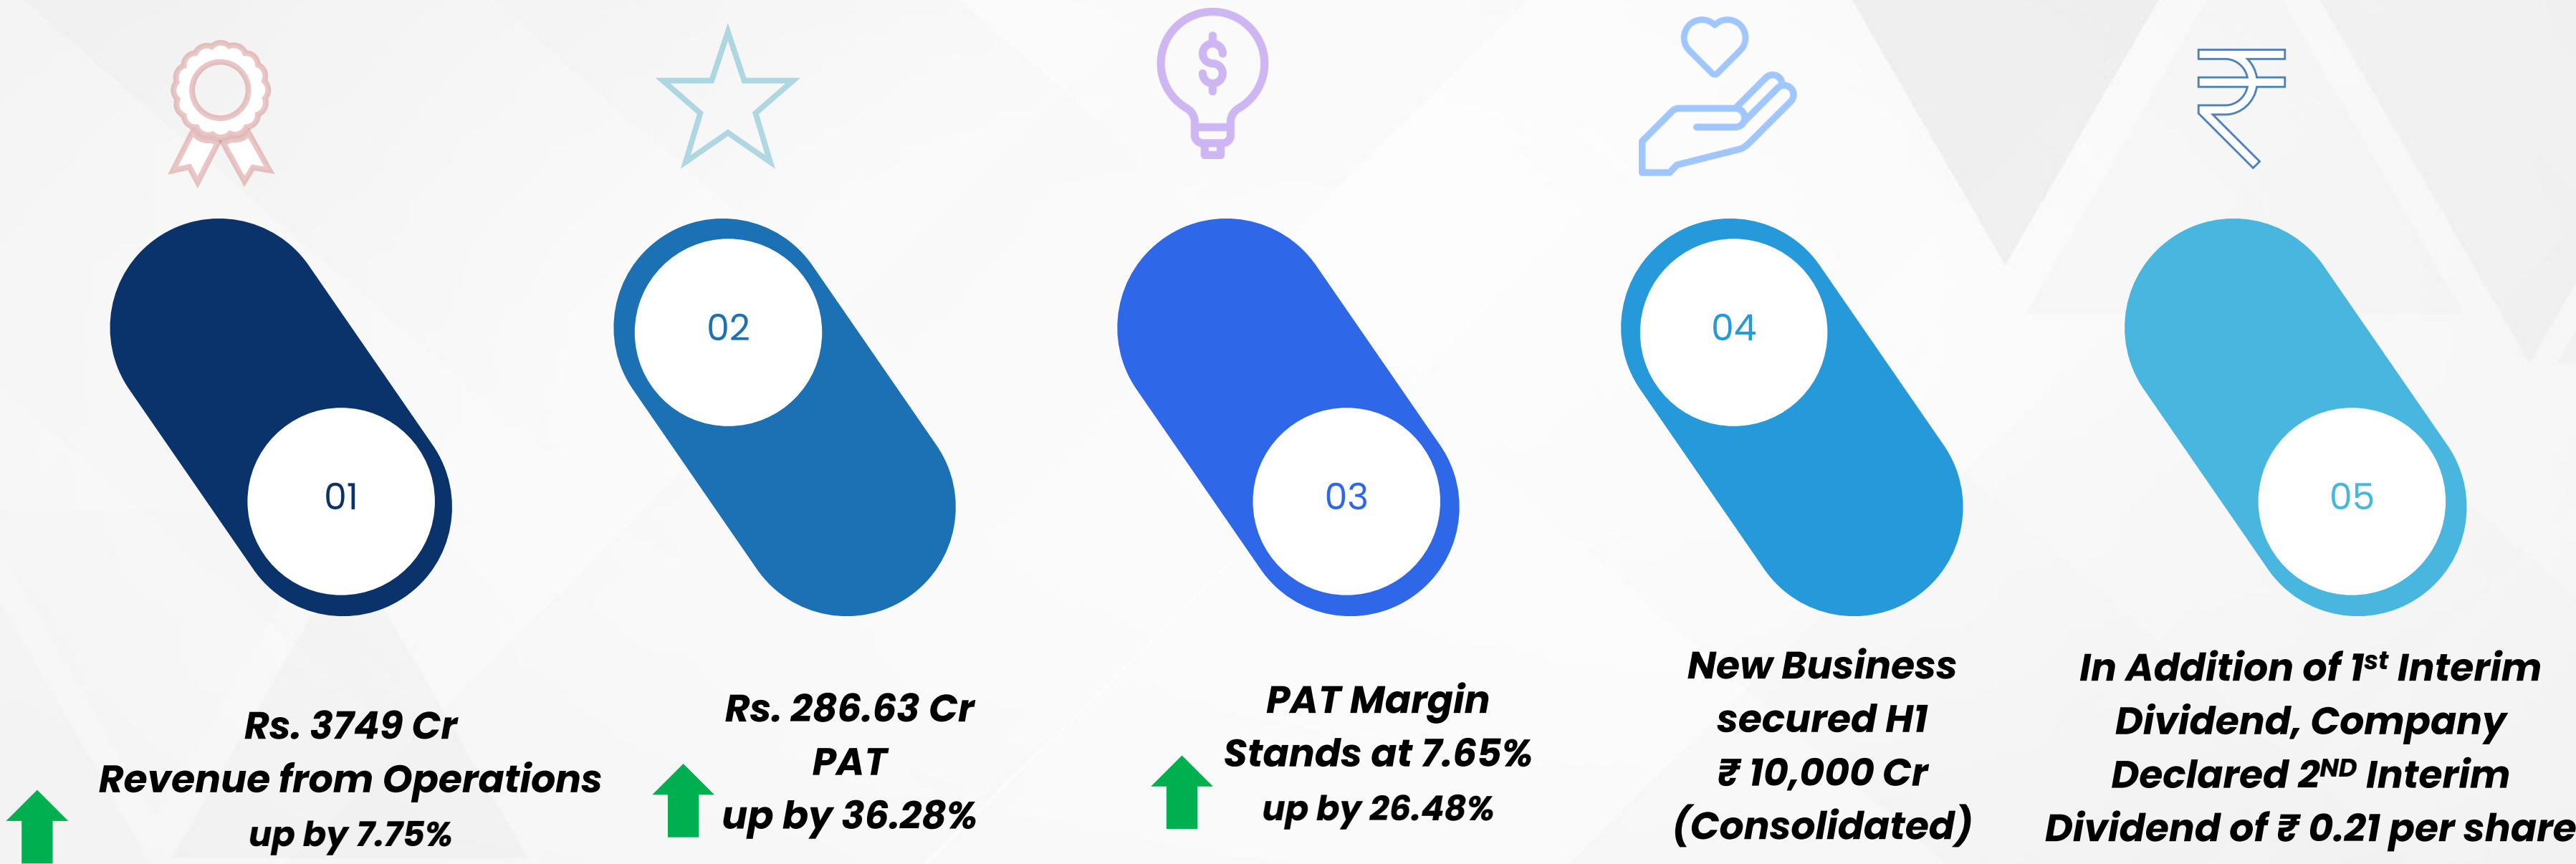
$

₹

01

02

03

04

05

Rs. 3749 Cr
Revenue from Operations
up by 7.75%

Rs. 286.63 Cr
PAT
up by 36.28%

PAT Margin
Stands at 7.65%
up by 26.48%

New Business
secured H1
₹ 10,000 Cr
(Consolidated)

In Addition of 1$^{st}$ Interim Dividend, Company Declared 2$^{ND}$ Interim Dividend of ₹ 0.21 per share